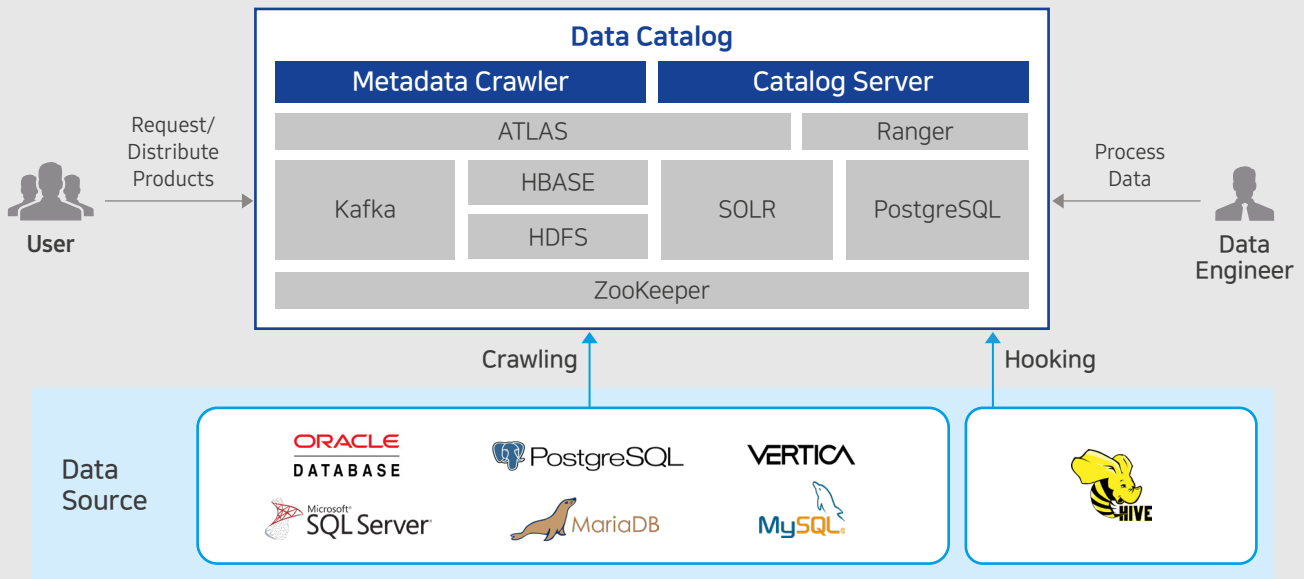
Data Catalog

Metadata Crawler

Catalog Server

ATLAS

Ranger

Kafka

HBASE

HDFS

SOLR

PostgreSQL

ZooKeeper

Request/ Distribute Products

User

Process Data

Data Engineer

Crawling

Hooking

Data Source

ORACLE DATABASE

PostgreSQL

VERTICA

Microsoft SQL Server

MariaDB

MySQL

HIVE